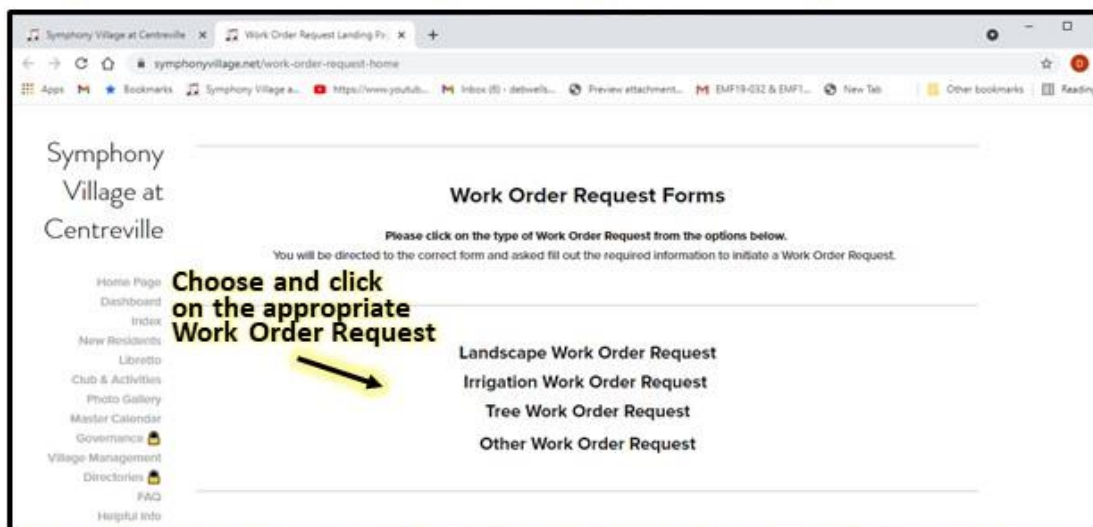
Symphony Village at Centreville ×  Work Order Request Landing Pa ×  +

symphonyvillage.net/work-order-request-home

Apps  Bookmarks  Symphony Village a...  https://www.youtub...  Inbox (6) - debwells...  Preview attachment...  EMF19-032 & EMF1...  New Tab  Other bookmarks  Readin

Symphony Village at Centreville

Work Order Request Forms

Please click on the type of Work Order Request from the options below.

You will be directed to the correct form and asked fill out the required information to initiate a Work Order Request.

Home Page
Dashboard
Index
New Residents
Libretto
Club & Activities
Photo Gallery
Master Calendar
Governance
Village Management
Directories
FAQ
Helpful Info

Choose and click on the appropriate Work Order Request

Landscape Work Order Request

Irrigation Work Order Request

Tree Work Order Request

Other Work Order Request